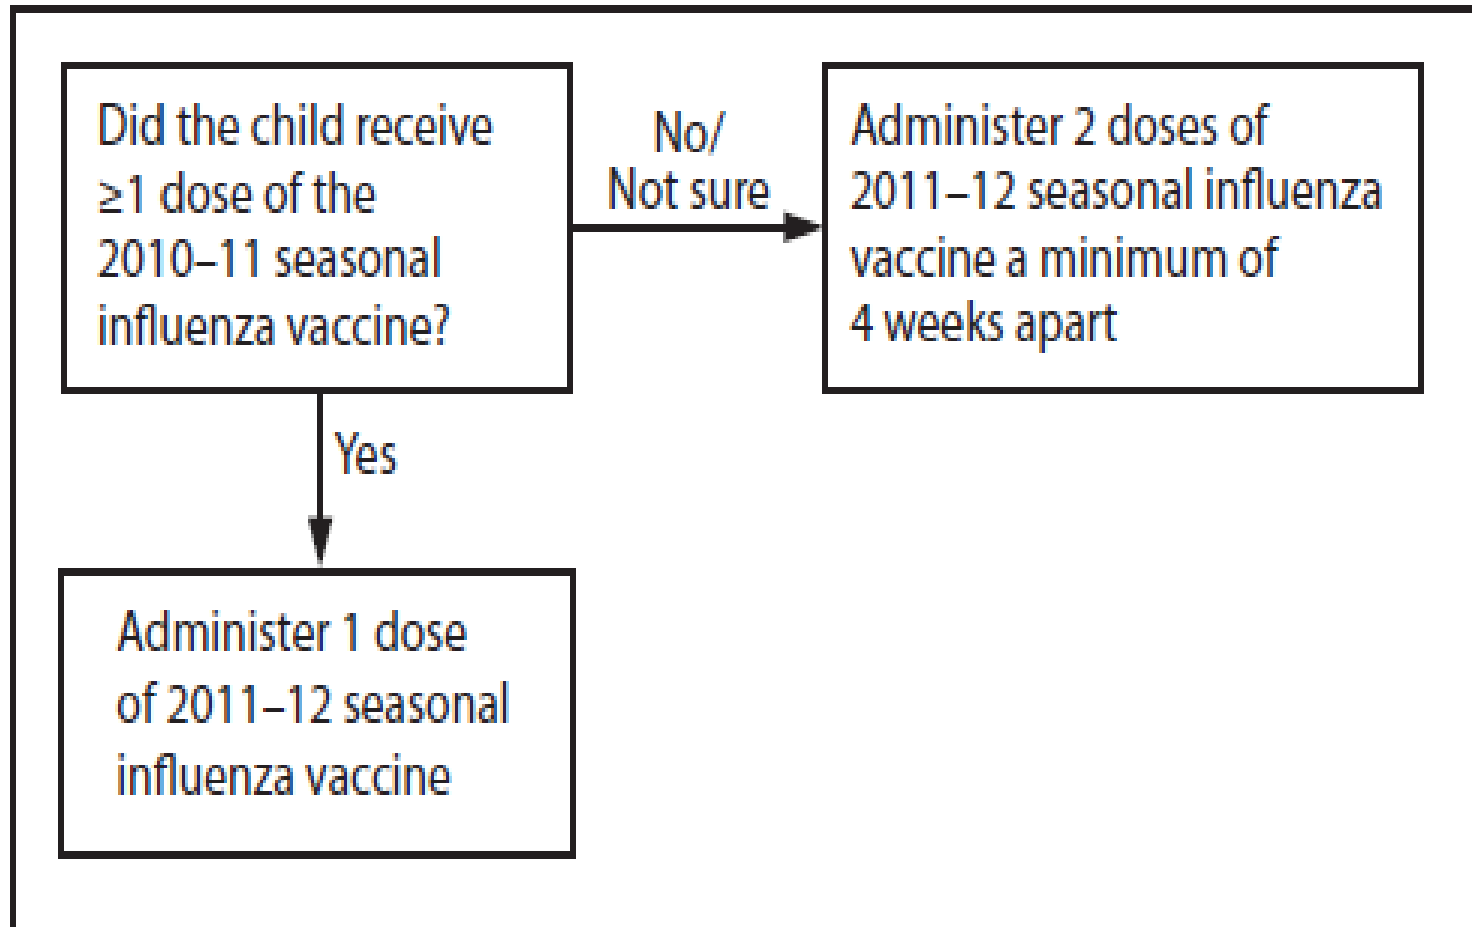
Did the child receive $\geq$1 dose of the 2010–11 seasonal influenza vaccine?

No/
Not sure

Administer 2 doses of 2011–12 seasonal influenza vaccine a minimum of 4 weeks apart

Yes

Administer 1 dose of 2011–12 seasonal influenza vaccine